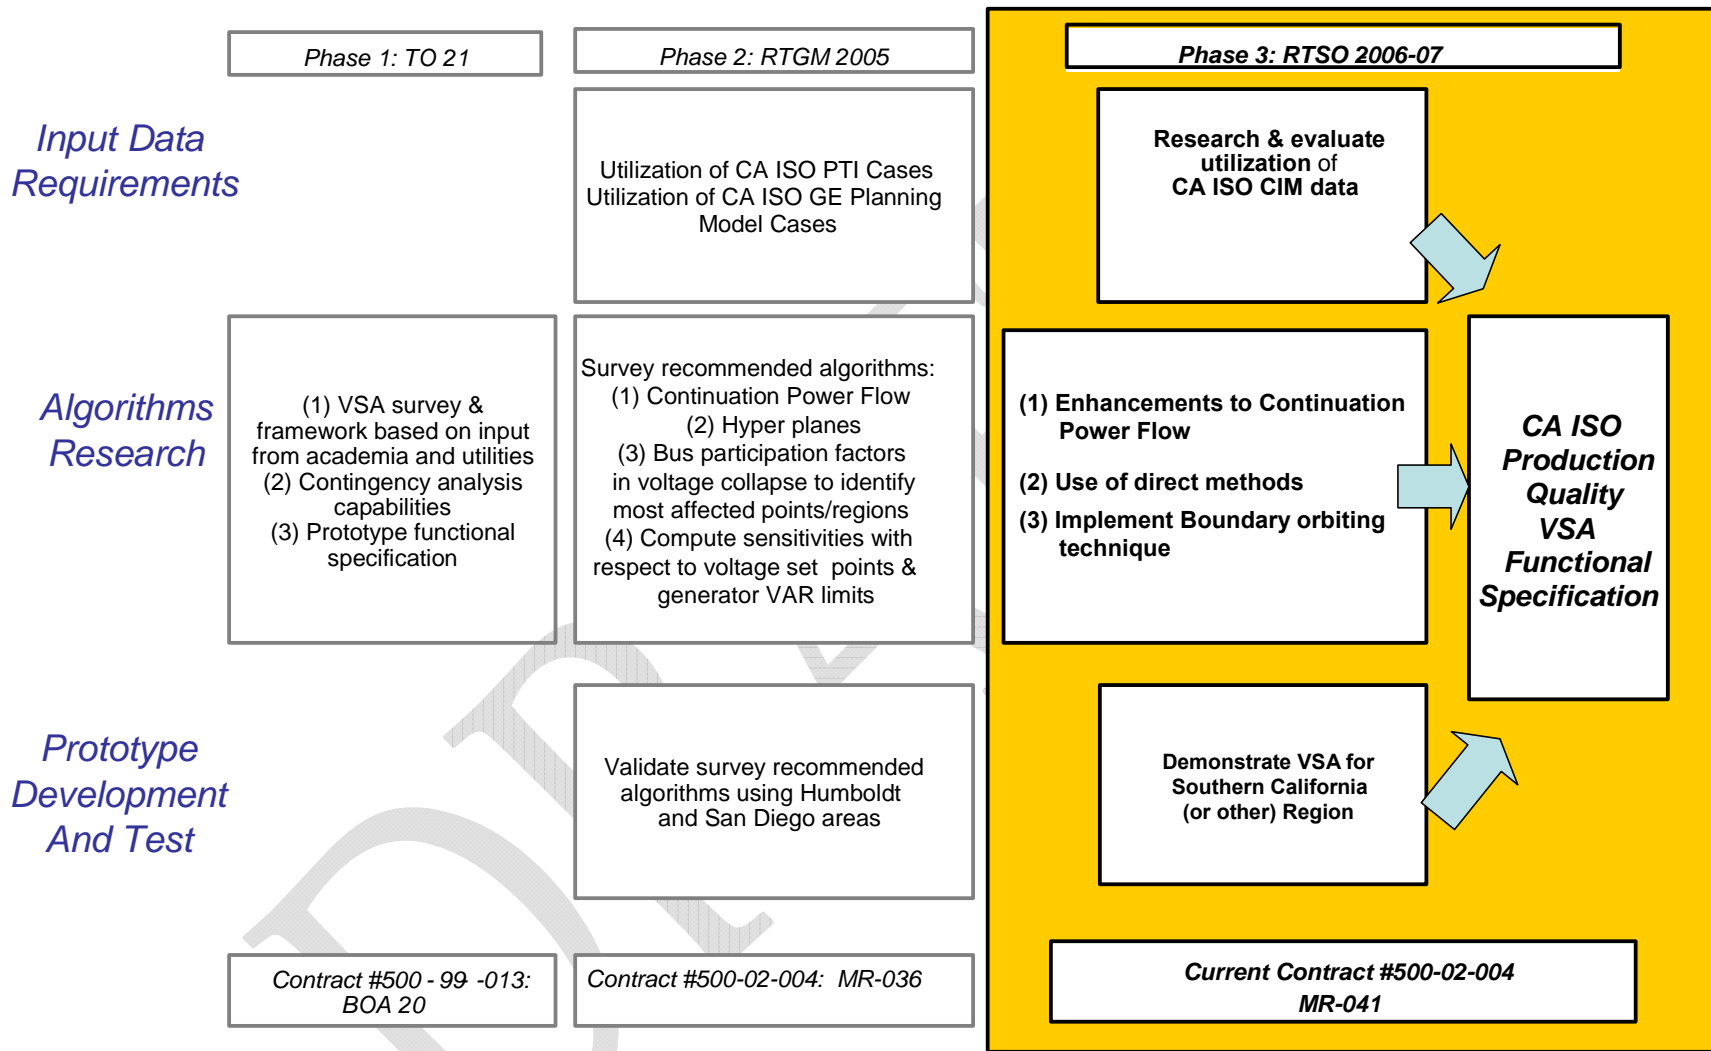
Phase 1: TO 21

Phase 2: RTGM 2005

Phase 3: RTSO 2006-07

Input Data Requirements

Utilization of CA ISO PTI Cases Utilization of CA ISO GE Planning Model Cases

Research & evaluate utilization of CA ISO CIM data

Algorithms Research

(1) VSA survey & framework based on input from academia and utilities (2) Contingency analysis capabilities (3) Prototype functional specification

Survey recommended algorithms: (1) Continuation Power Flow (2) Hyper planes (3) Bus participation factors in voltage collapse to identify most affected points/regions (4) Compute sensitivities with respect to voltage set points & generator VAR limits

(1) Enhancements to Continuation Power Flow

(2) Use of direct methods

(3) Implement Boundary orbiting technique

CA ISO Production Quality VSA Functional Specification

Prototype Development And Test

Validate survey recommended algorithms using Humboldt and San Diego areas

Demonstrate VSA for Southern California (or other) Region

Contract #500 - 99 -013: BOA 20

Contract #500-02-004: MR-036

Current Contract #500-02-004 MR-041